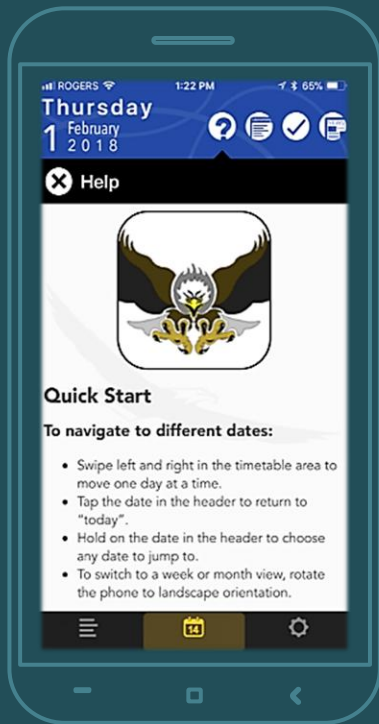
ROGERS 1:22 PM 65%

Thursday
1 February 2018

Help

Quick Start

To navigate to different dates:

- Swipe left and right in the timetable area to move one day at a time.
- Tap the date in the header to return to "today".
- Hold on the date in the header to choose any date to jump to.
- To switch to a week or month view, rotate the phone to landscape orientation.

14